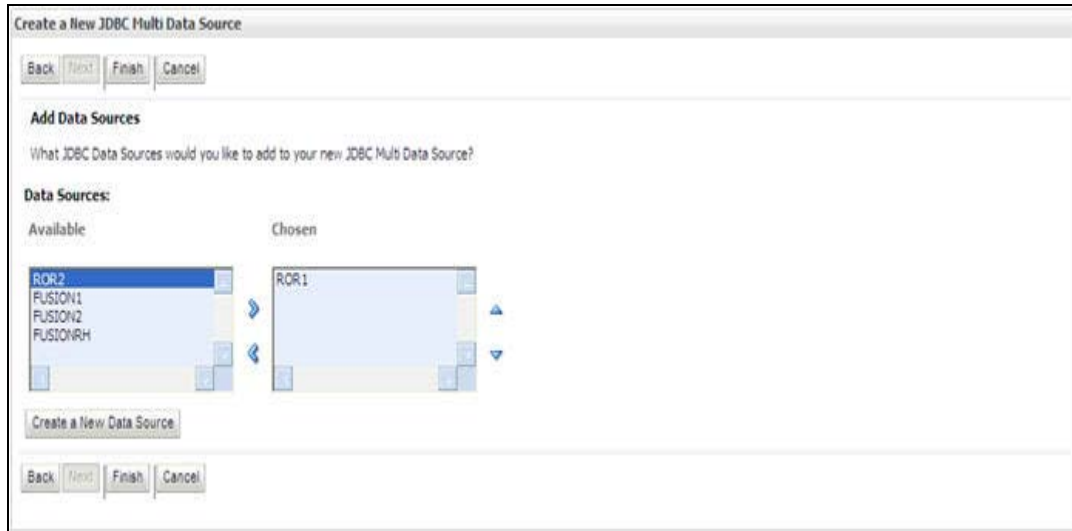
Create a New JDBC Multi Data Source

Back Next Finish Cancel

Add Data Sources

What JDBC Data Sources would you like to add to your new JDBC Multi Data Source?

Data Sources:

Available

ROR2
FUSION1
FUSION2
FUSIONRH

Chosen

ROR1

Create a New Data Source

Back Next Finish Cancel